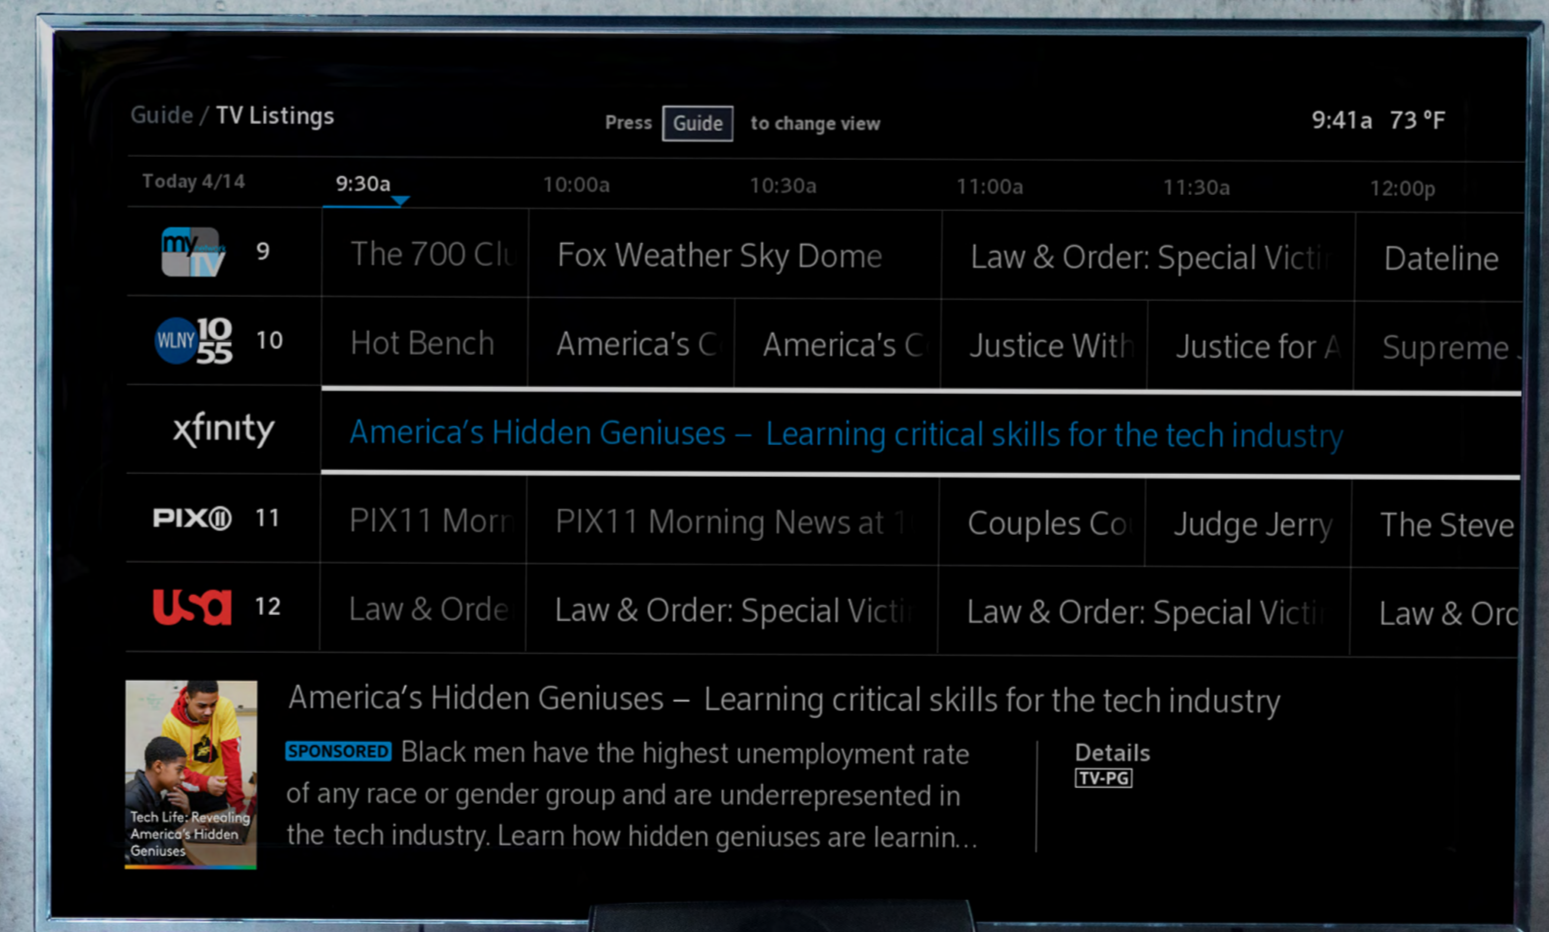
Guide / TV Listings

Press Guide to change view

9:41a 73 °F

| Today 4/14 | 9:30a | 10:00a | 10:30a | 11:00a | 11:30a | 12:00p |
|---|---|---|---|---|---|---|
| my TV 9 | The 700 Cl | Fox Weather Sky Dome | | Law & Order: Special Vict | | Dateline |
| WLNY 10 55 10 | Hot Bench | America's C | America's C | Justice With | Justice for A | Supreme |
| xfinity | America's Hidden Geniuses – Learning critical skills for the tech industry | | | | | |
| PIX11 11 | PIX11 Morn | PIX11 Morning News at 1 | | Couples Co | Judge Jerry | The Steve |
| usa 12 | Law & Orde | Law & Order: Special Vict | | Law & Order: Special Vict | | Law & Ord |

Tech Life: Revealing America's Hidden Geniuses

America's Hidden Geniuses – Learning critical skills for the tech industry

SPONSORED Black men have the highest unemployment rate of any race or gender group and are underrepresented in the tech industry. Learn how hidden geniuses are learnin...

Details
TV-PG